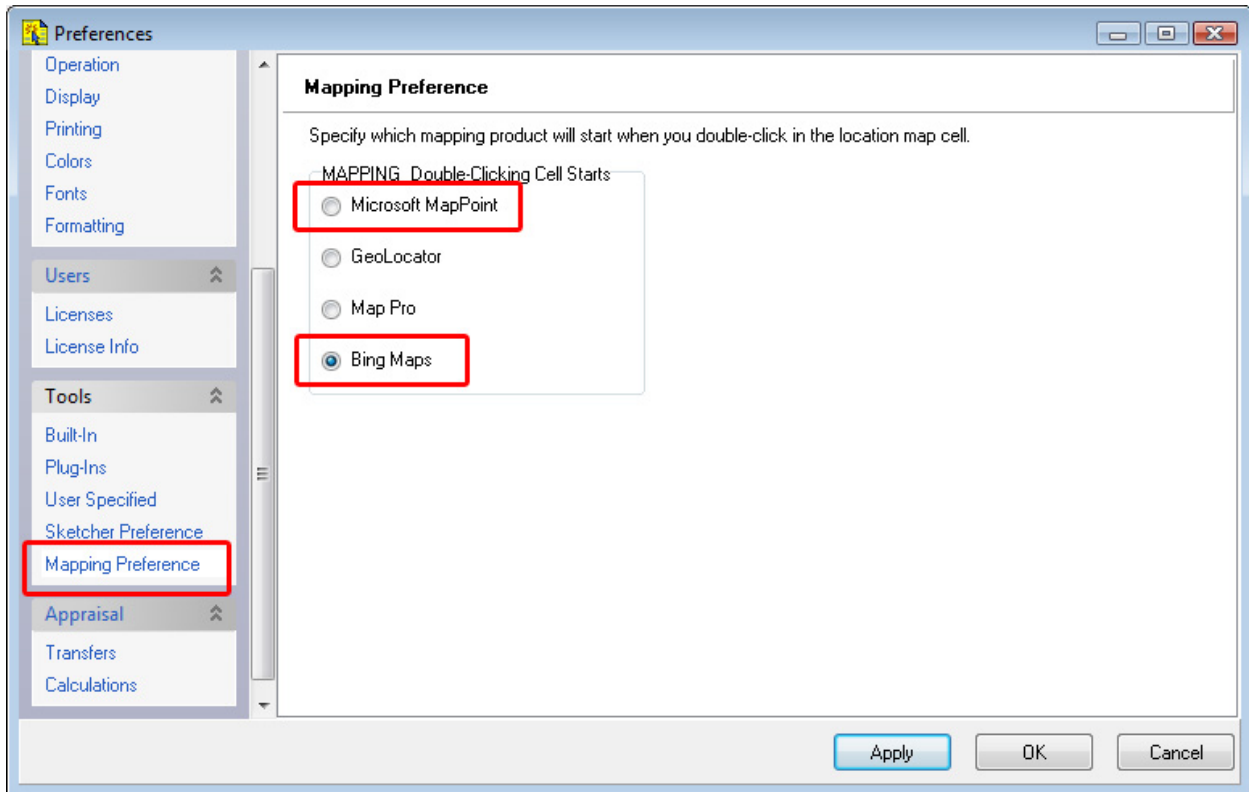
Preferences

Operation
Display
Printing
Colors
Fonts
Formatting

Users
Licenses
License Info

Tools
Built-In
Plug-Ins
User Specified
Sketcher Preference
Mapping Preference

Appraisal
Transfers
Calculations

Mapping Preference

Specify which mapping product will start when you double-click in the location map cell.

MAPPING Double-Clicking Cell Starts
Microsoft MapPoint
GeoLocator
Map Pro
Bing Maps

Apply
OK
Cancel